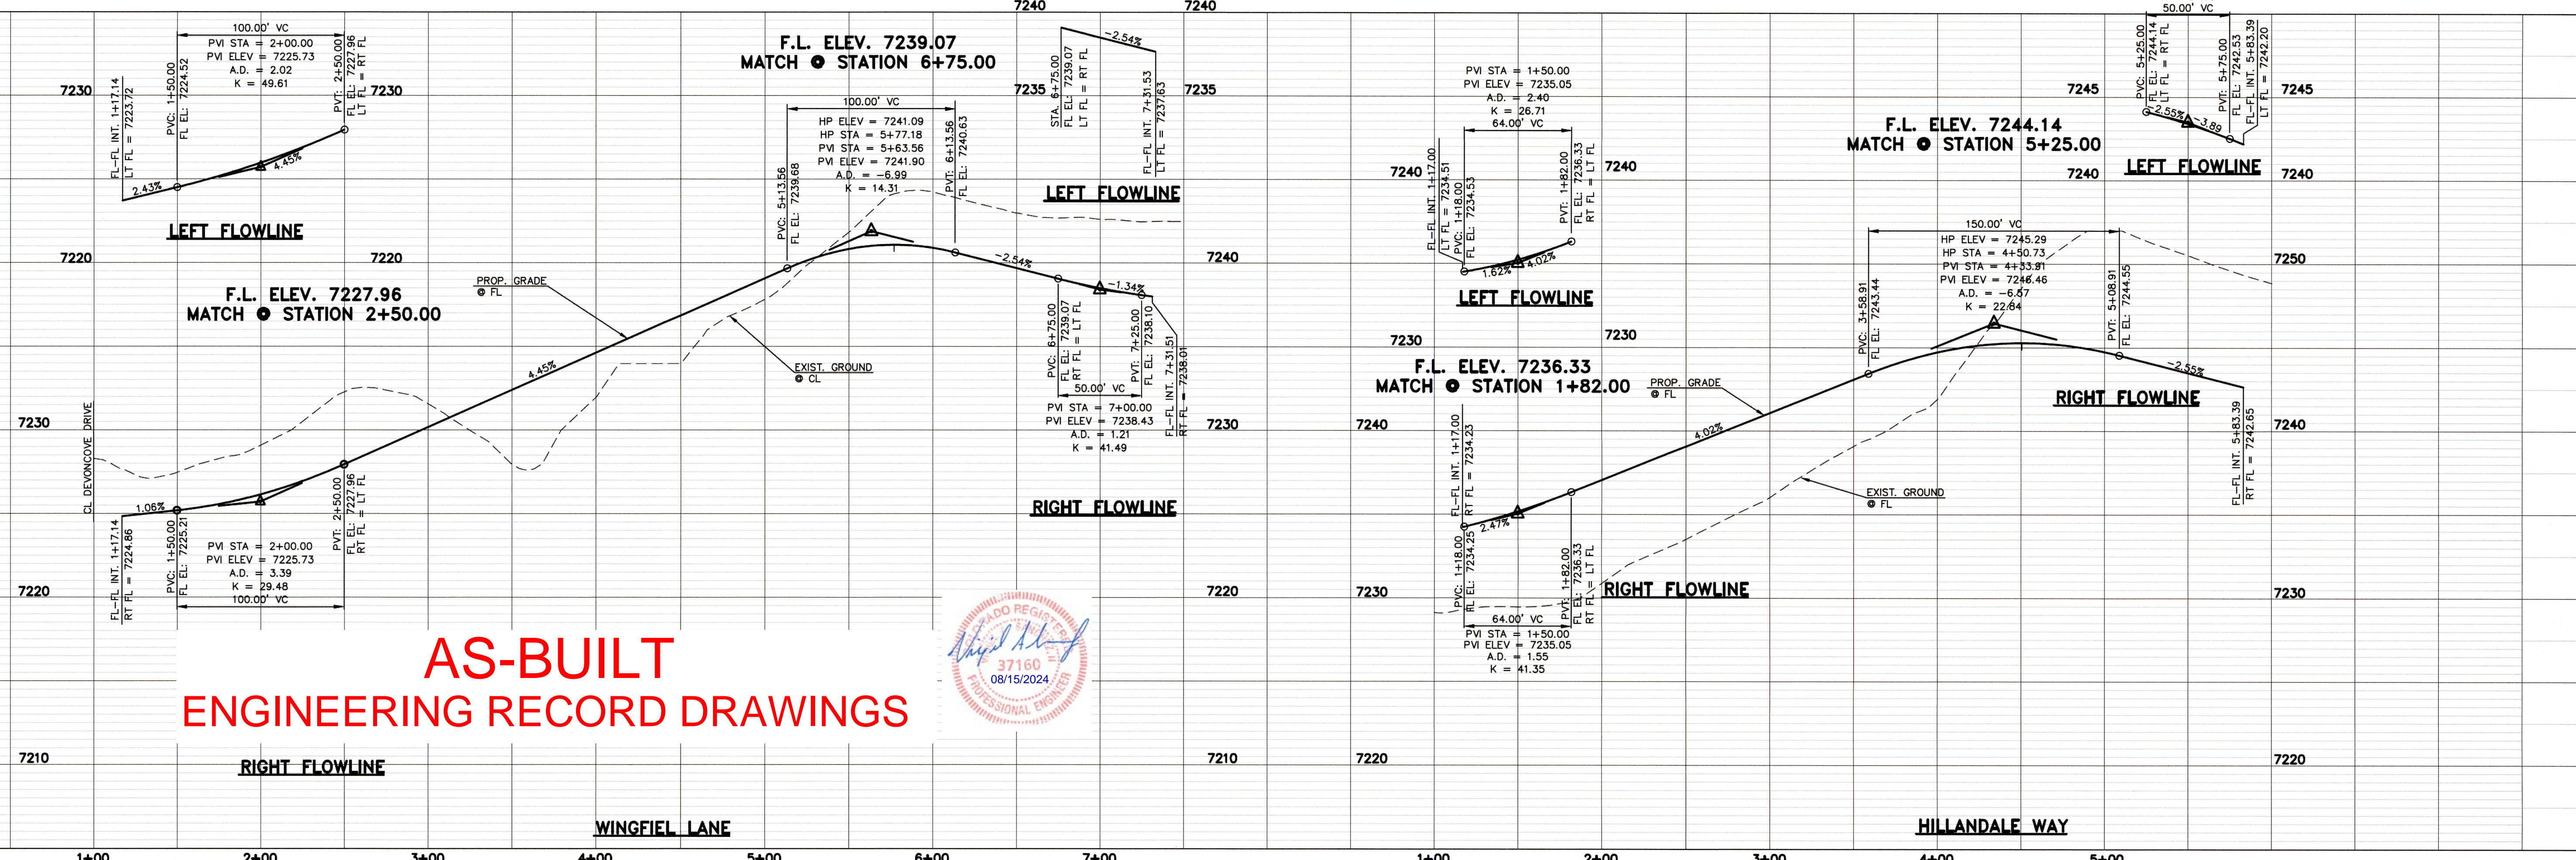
7240
7240
100.00' VC
PVI STA = 2+00.00
PVI ELEV = 7225.73
A.D. = 2.02
K = 49.61
FL-FL INT. 1+17.14
LT FL = 7223.72
PVC: 1+50.00
FL EL: 7224.52
PVT: 2+50.00
FL EL: 7227.96
LT FL = RT FL
7230
7230
2.43%
4.45%
LEFT FLOWLINE
7220
7220

F.L. ELEV. 7239.07
MATCH ⊙ STATION 6+75.00

100.00' VC
HP ELEV = 7241.09
HP STA = 5+77.18
PVI STA = 5+63.56
PVI ELEV = 7241.90
A.D. = -6.99
K = 14.31
PVC: 5+13.56
FL EL: 7239.68
PVT: 6+13.56
FL EL: 7240.63

7235
STA. 6+75.00
FL EL: 7239.07
LT FL = RT FL
-2.54%
FL-FL INT. 7+31.53
LT FL = 7237.63
7235
LEFT FLOWLINE

F.L. ELEV. 7227.96
MATCH ⊙ STATION 2+50.00
PROP. GRADE
⊙ FL
-2.54%
-1.34%
7240
4.45%
EXIST. GROUND
⊙ CL
PVC: 6+75.00
FL EL: 7239.07
RT FL = LT FL
PVT: 7+25.00
FL EL: 7238.10
FL-FL INT. 7+31.51
RT FL = 7238.01
50.00' VC
PVI STA = 7+00.00
PVI ELEV = 7238.43
A.D. = 1.21
K = 41.49
7230
7230
CL DEVONCOVE DRIVE
1.06%
RIGHT FLOWLINE
FL-FL INT. 1+17.14
RT FL = 7224.86
PVC: 1+50.00
FL EL: 7225.21
PVI STA = 2+00.00
PVI ELEV = 7225.73
A.D. = 3.39
K = 29.48
100.00' VC
PVT: 2+50.00
FL EL: 7227.96
RT FL = LT FL
7220
7220
AS-BUILT
ENGINEERING RECORD DRAWINGS
COLORADO REGISTERED PROFESSIONAL ENGINEER
37160
08/15/2024
7210
RIGHT FLOWLINE
7210
WINGFIEL LANE
1+00
2+00
3+00
4+00
5+00
6+00
7+00

PVI STA = 1+50.00
PVI ELEV = 7235.05
A.D. = 2.40
K = 26.71
64.00' VC
7240
FL-FL INT. 1+17.00
LT FL = 7234.51
PVC: 1+18.00
FL EL: 7234.53
PVT: 1+82.00
FL EL: 7236.33
RT FL = LT FL
7240
1.62%
4.02%
LEFT FLOWLINE
7230
7230
F.L. ELEV. 7236.33
MATCH ⊙ STATION 1+82.00
PROP. GRADE
⊙ FL
4.02%
7240
FL-FL INT. 1+17.00
RT FL = 7234.23
2.47%
EXIST. GROUND
⊙ FL
PVC: 1+18.00
FL EL: 7234.25
PVT: 1+82.00
FL EL: 7236.33
RT FL = LT FL
RIGHT FLOWLINE
7230
64.00' VC
PVI STA = 1+50.00
PVI ELEV = 7235.05
A.D. = 1.55
K = 41.35
7220

50.00' VC
PVC: 5+25.00
FL EL: 7244.14
LT FL = RT FL
PVT: 5+75.00
FL EL: 7242.53
FL-FL INT. 5+83.39
LT FL = 7242.20
7245
7245
-2.55%
-3.89
F.L. ELEV. 7244.14
MATCH ⊙ STATION 5+25.00
7240
LEFT FLOWLINE
7240
150.00' VC
HP ELEV = 7245.29
HP STA = 4+50.73
PVI STA = 4+33.91
PVI ELEV = 7246.46
A.D. = -6.57
K = 22.84
PVC: 3+58.91
FL EL: 7243.44
PVT: 5+08.91
FL EL: 7244.55
7250
-2.55%
RIGHT FLOWLINE
FL-FL INT. 5+83.39
RT FL = 7242.65
7240
7230
7220
HILLANDALE WAY
1+00
2+00
3+00
4+00
5+00